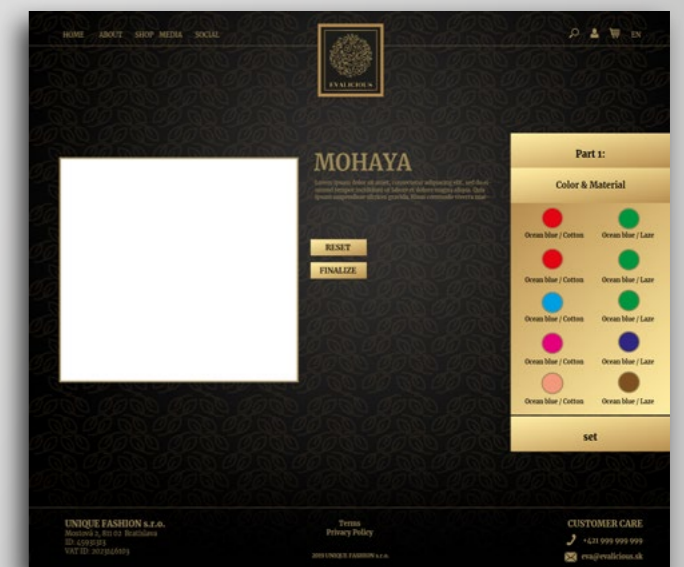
HOME ABOUT SHOP MEDIA SOCIAL

EVALICIOUS

EN

MOHAYA

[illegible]

RESET

FINALIZE

Part 1:

Color & Material

Ocean blue / Cotton
Ocean blue / Laze
Ocean blue / Cotton
Ocean blue / Laze
Ocean blue / Cotton
Ocean blue / Laze
Ocean blue / Cotton
Ocean blue / Laze
Ocean blue / Cotton
Ocean blue / Laze

set

UNIQUE FASHION s.r.o.
Mostová 2, 811 02 Bratislava
ID: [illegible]
VAT ID: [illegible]

Terms
Privacy Policy

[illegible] UNIQUE FASHION s.r.o.

CUSTOMER CARE
+421 999 999 999
eva@evalicious.sk